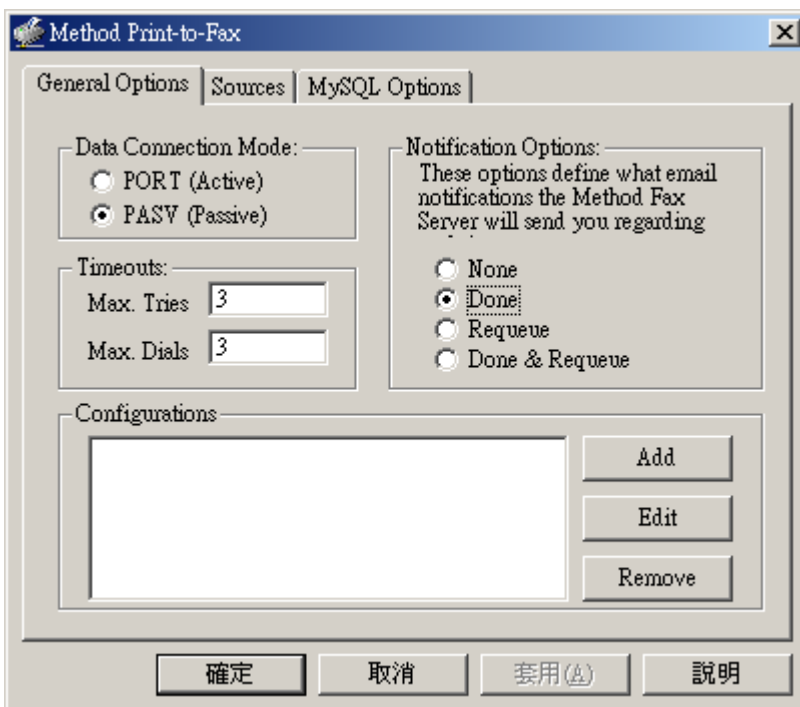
Method Print-to-Fax

General Options | Sources | MySQL Options

Data Connection Mode:
PORT (Active)
PASV (Passive)

Timeouts:
Max. Tries 3
Max. Dials 3

Notification Options:
These options define what email notifications the Method Fax Server will send you regarding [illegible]
None
Done
Requeue
Done & Requeue

Configurations

Add
Edit
Remove

確定 取消 套用(A) 說明